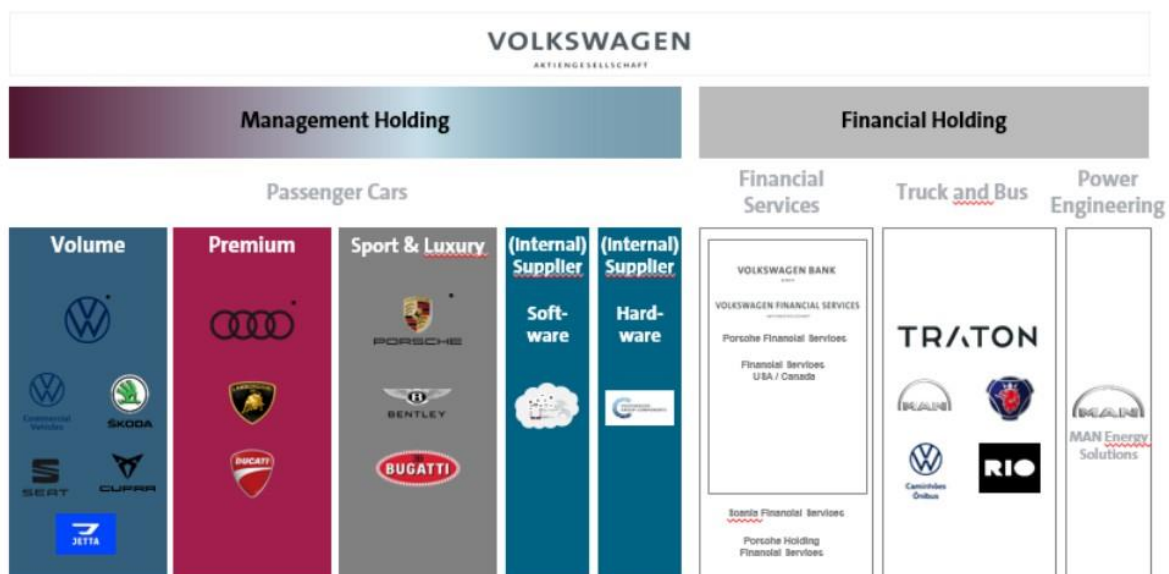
VOLKSWAGEN
AKTIENGESELLSCHAFT

Management Holding

Financial Holding

Passenger Cars

Financial Services

Truck and Bus

Power Engineering

Volume

Commercial Vehicles

ŠKODA

SEAT

CUPRA

JETTA

Premium

Sport & Luxury

PORSCHE

BENTLEY

BUGATTI

(Internal) Supplier

Soft-ware

(Internal) Supplier

Hard-ware

VOLKSWAGEN BANK

VOLKSWAGEN FINANCIAL SERVICES

Porsche Financial Services

Financial Services USA / Canada

Scania Financial Services

Porsche Holding Financial Services

TRATON

MAN

Caminhões Ônibus

RIO

MAN

MAN Energy Solutions